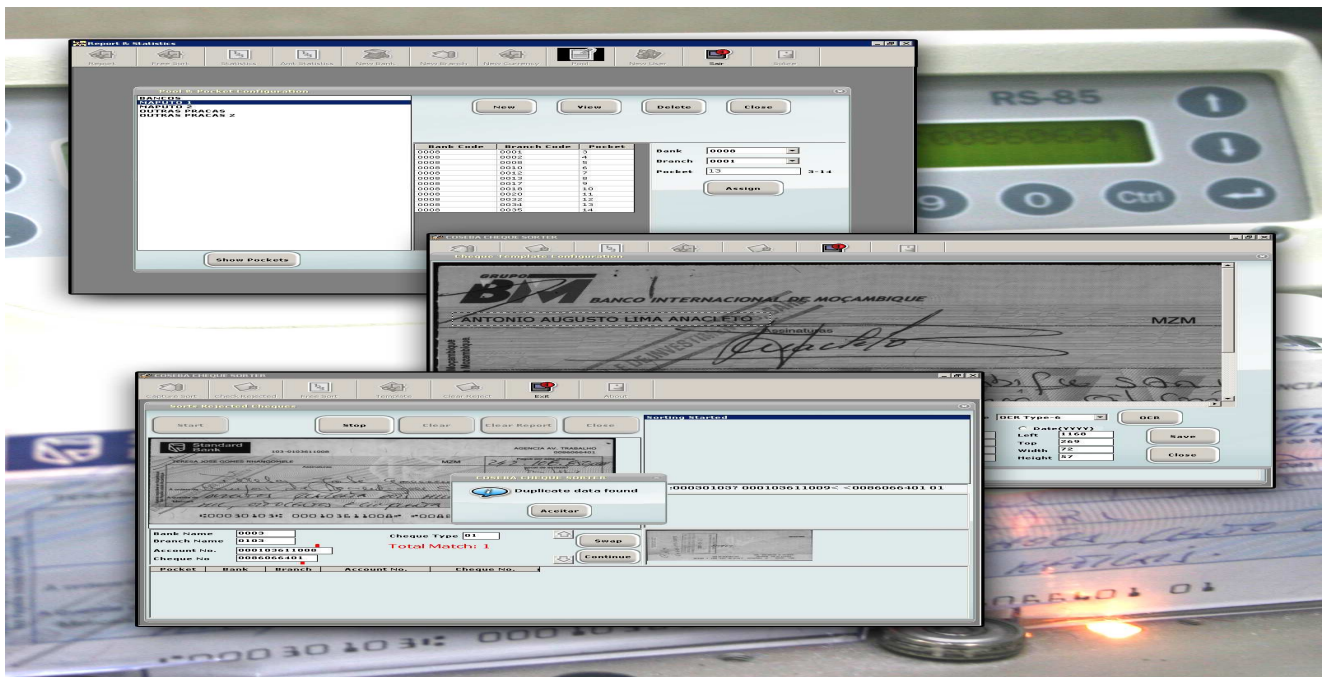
Report & Statistics

Report | Free Sort | Statistics | Acnt Statistics | New Bank | New Branch | New Currency | Pool | New User | Sair | Sobre

Pool & Pocket Configuration

BANCOS
MAPUTO 1
MAPUTO 2
OUTRAS PRACAS
OUTRAS PRACAS 2

New | View | Delete | Close

| Bank Code | Branch Code | Pocket |
|---|---|---|
| 0008 | 0001 | 3 |
| 0008 | 0002 | 4 |
| 0008 | 0008 | 5 |
| 0008 | 0010 | 6 |
| 0008 | 0012 | 7 |
| 0008 | 0013 | 8 |
| 0008 | 0017 | 9 |
| 0008 | 0018 | 10 |
| 0008 | 0020 | 11 |
| 0008 | 0032 | 12 |
| 0008 | 0034 | 13 |
| 0008 | 0035 | 14 |

Bank 0000
Branch 0001
Pocket 13 3-14
Assign

Show Pockets

RS-85

Ctrl

COSERA CHEQUE SORTER

Cheque Template Configuration

GRUPO BIM BANCO INTERNACIONAL DE MOÇAMBIQUE
ANTONIO AUGUSTO LINO ANACLETO
MZM
Assinaturas

OCR Type-6 | OCR
Date(YYYY)
Left 1160
Top 269
Width 72
Height 57
Save
Close

COSERA CHEQUE SORTER

Capture sort | Check Rejected | Free Sort | Template | Clear Reject | Exit | About

Sort Rejected Cheques

Start | Stop | Clear | Clear Report | Close

Sorting Started

Standard Bank
AGENCIA AV. TRABALHO
MZM

COSERA CHEQUE SORTER
Duplicate data found
Aceitar

<000301037 000103611009< <00866066401 01

Bank Name 0003
Branch Name 0103
Account No. 000103611008
Cheque No 00866066401
Cheque Type 01
Total Match: 1
Swap
Continue

| Pocket | Bank | Branch | Account No. | Cheque No. |
|---|---|---|---|---|

000301031 0001036110